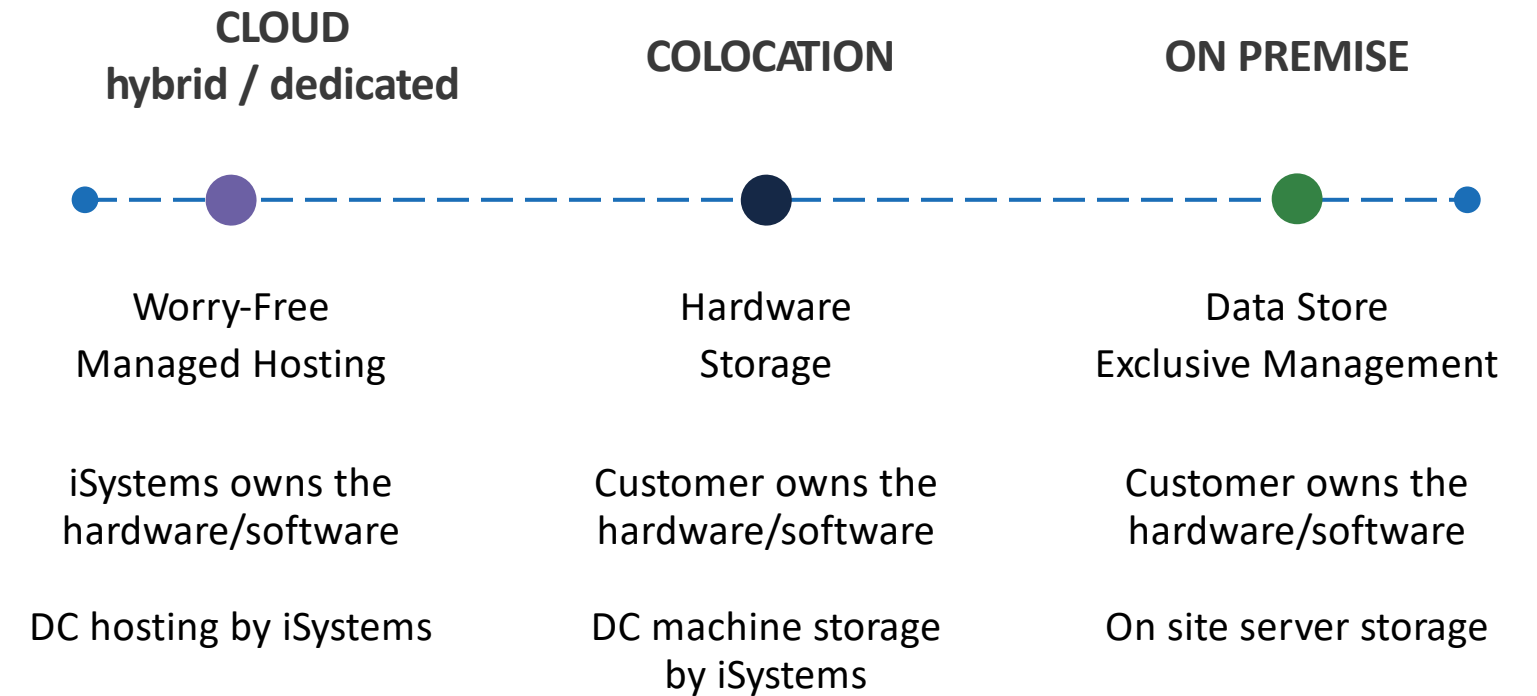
CLOUD
hybrid / dedicated

Worry-Free
Managed Hosting

iSystems owns the hardware/software

DC hosting by iSystems

COLOCATION

Hardware
Storage

Customer owns the hardware/software

DC machine storage by iSystems

ON PREMISE

Data Store
Exclusive Management

Customer owns the hardware/software

On site server storage